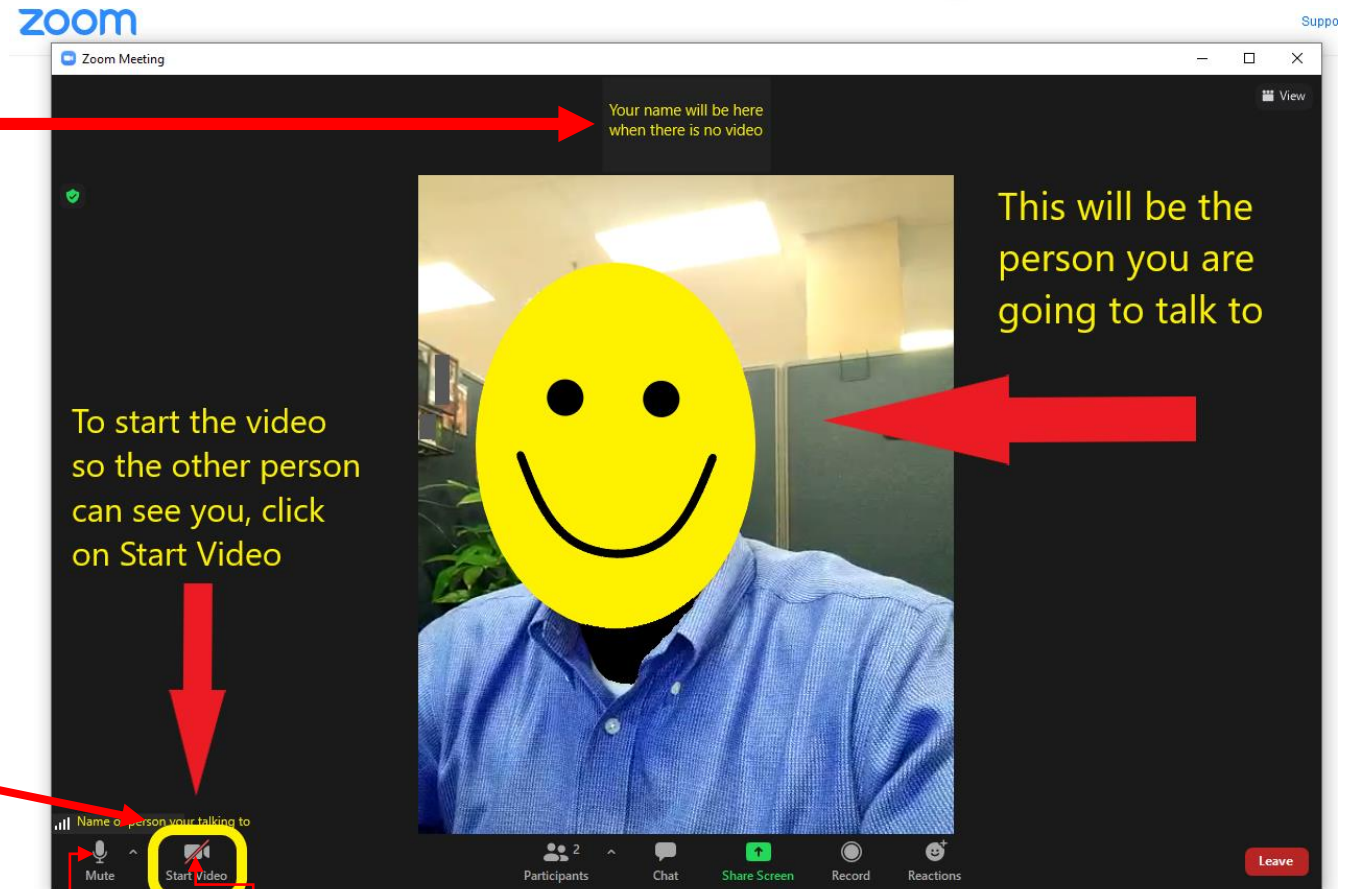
zoom

Suppo

Zoom Meeting

View

Your name will be here when there is no video

This will be the person you are going to talk to

To start the video so the other person can see you, click on Start Video

Name o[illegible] person your talking to

Mute

Start Video

2

Participants

Chat

Share Screen

Record

Reactions

Leave